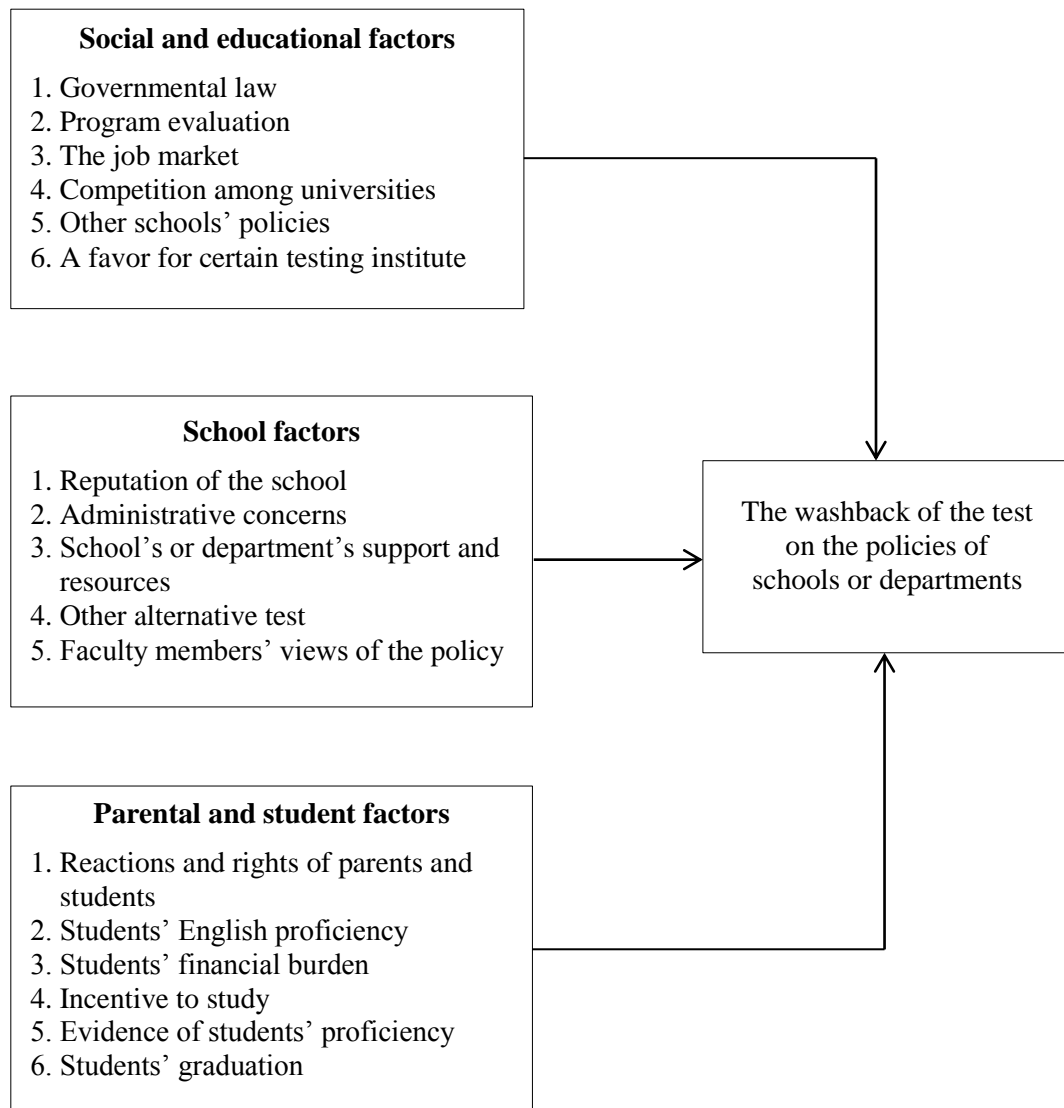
Social and educational factors

1. Governmental law
2. Program evaluation
3. The job market
4. Competition among universities
5. Other schools' policies
6. A favor for certain testing institute

School factors

1. Reputation of the school
2. Administrative concerns
3. School's or department's support and resources
4. Other alternative test
5. Faculty members' views of the policy

The washback of the test on the policies of schools or departments

Parental and student factors

1. Reactions and rights of parents and students
2. Students' English proficiency
3. Students' financial burden
4. Incentive to study
5. Evidence of students' proficiency
6. Students' graduation